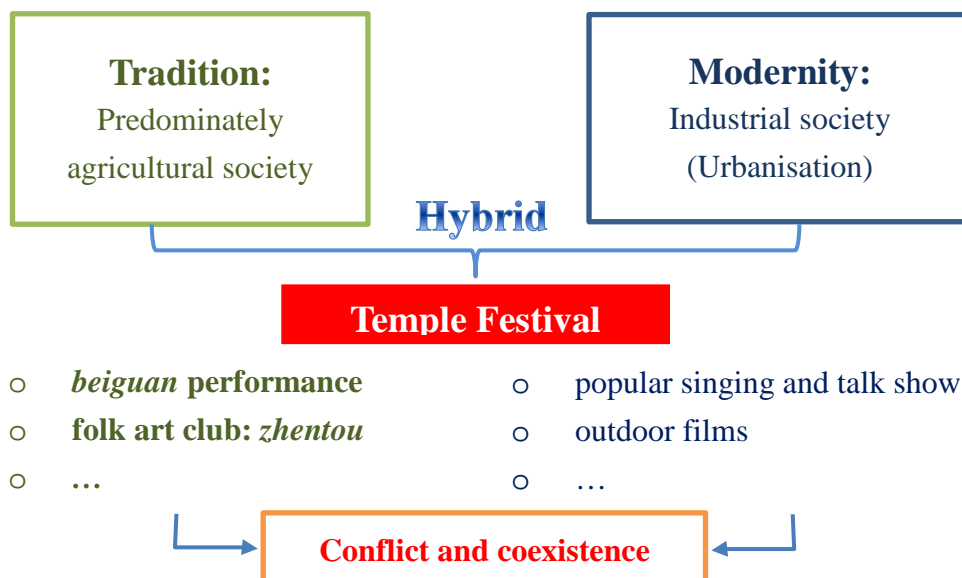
Tradition:
Predominately agricultural society

Modernity:
Industrial society
(Urbanisation)

Hybrid

Temple Festival

o *beiguan* performance
o folk art club: *zhentou*
o …

o popular singing and talk show
o outdoor films
o …

Conflict and coexistence